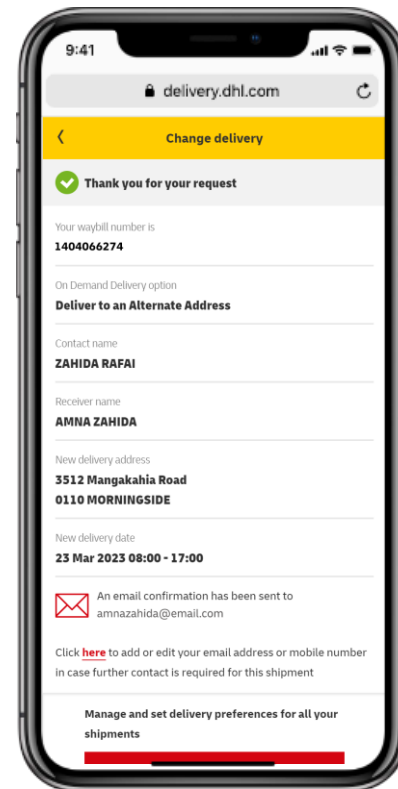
9:41

delivery.dhl.com

‹ Change delivery

Thank you for your request

Your waybill number is
1404066274

On Demand Delivery option
Deliver to an Alternate Address

Contact name
ZAHIDA RAFAI

Receiver name
AMNA ZAHIDA

New delivery address
3512 Mangakahia Road
0110 MORNINGSIDE

New delivery date
23 Mar 2023 08:00 - 17:00

An email confirmation has been sent to amnazahida@email.com

Click here to add or edit your email address or mobile number in case further contact is required for this shipment

Manage and set delivery preferences for all your shipments